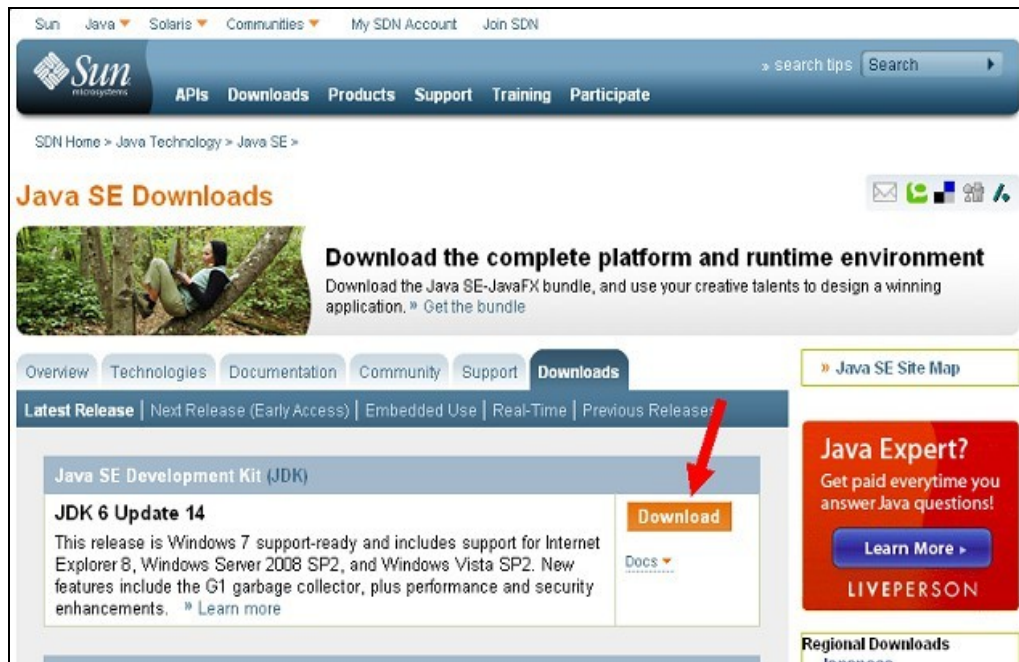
Sun Java ▾ Solaris ▾ Communities ▾ My SDN Account Join SDN

Sun microsystems

» search tips Search

APIs Downloads Products Support Training Participate

SDN Home > Java Technology > Java SE >

Java SE Downloads

Download the complete platform and runtime environment

Download the Java SE-JavaFX bundle, and use your creative talents to design a winning application. » Get the bundle

Overview Technologies Documentation Community Support Downloads

» Java SE Site Map

Latest Release | Next Release (Early Access) | Embedded Use | Real-Time | Previous Releases

Java SE Development Kit (JDK)

JDK 6 Update 14

This release is Windows 7 support-ready and includes support for Internet Explorer 8, Windows Server 2008 SP2, and Windows Vista SP2. New features include the G1 garbage collector, plus performance and security enhancements. » Learn more

Download

Docs ▾

Java Expert?

Get paid everytime you answer Java questions!

Learn More ▸

LIVEPERSON

Regional Downloads

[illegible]